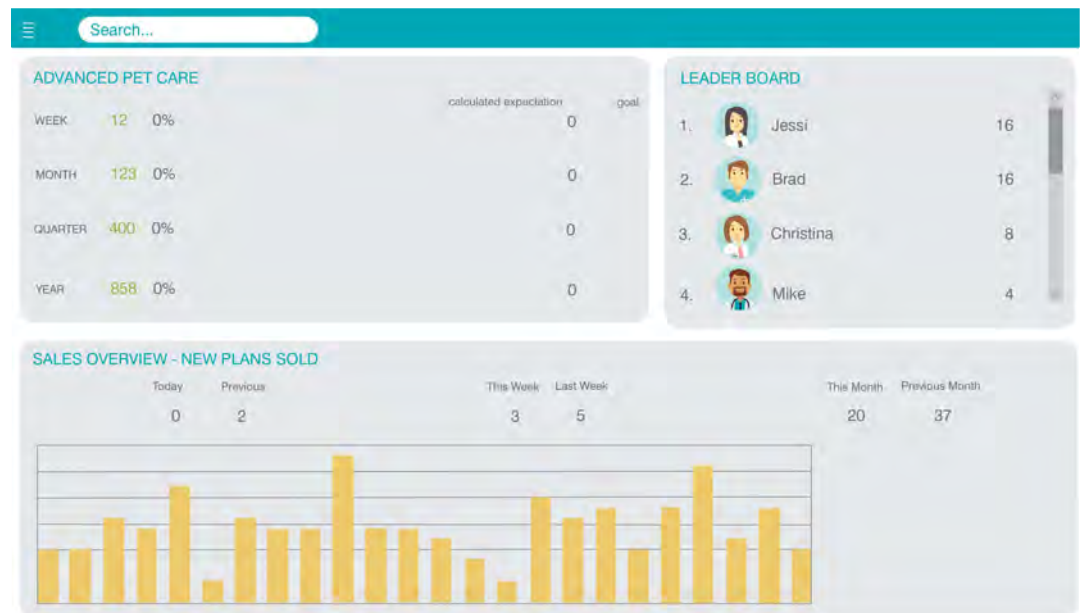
Search...

ADVANCED PET CARE

| | | | calculated expectation | goal |
|---|---|---|---|---|
| WEEK | 12 | 0% | 0 | |
| MONTH | 123 | 0% | 0 | |
| QUARTER | 400 | 0% | 0 | |
| YEAR | 858 | 0% | 0 | |

LEADER BOARD

1. Jessi 16
2. Brad 16
3. Christina 8
4. Mike 4

SALES OVERVIEW - NEW PLANS SOLD

| Today | Previous | This Week | Last Week | This Month | Previous Month |
|---|---|---|---|---|---|
| 0 | 2 | 3 | 5 | 20 | 37 |